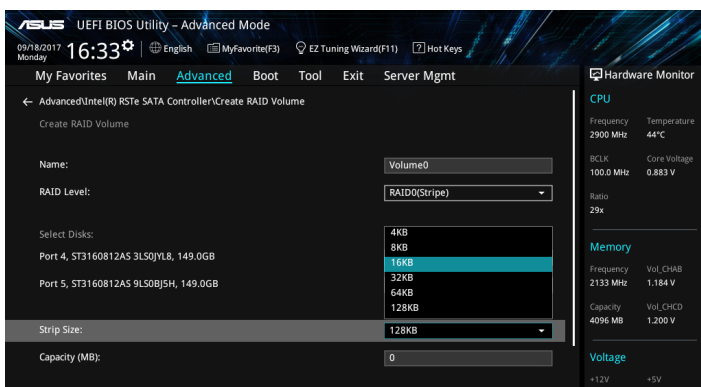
/ISUS UEFI BIOS Utility – Advanced Mode

09/18/2017 Monday 16:33 English MyFavorite(F3) EZ Tuning Wizard(F11) Hot Keys

My Favorites Main Advanced Boot Tool Exit Server Mgmt

← Advanced\Intel(R) RSTe SATA Controller\Create RAID Volume

Create RAID Volume

Name: Volume0

RAID Level: RAID0(Stripe)

Select Disks:

Port 4, ST3160812AS 3LS0JYL8, 149.0GB

Port 5, ST3160812AS 9LS0BJ5H, 149.0GB

4KB
8KB
16KB
32KB
64KB
128KB

Strip Size: 128KB

Capacity (MB): 0

Hardware Monitor

CPU

Frequency 2900 MHz
Temperature 44°C

BCLK 100.0 MHz
Core Voltage 0.883 V

Ratio 29x

Memory

Frequency 2133 MHz
Vol_CHAB 1.184 V

Capacity 4096 MB
Vol_CHCD 1.200 V

Voltage

+12V
+5V